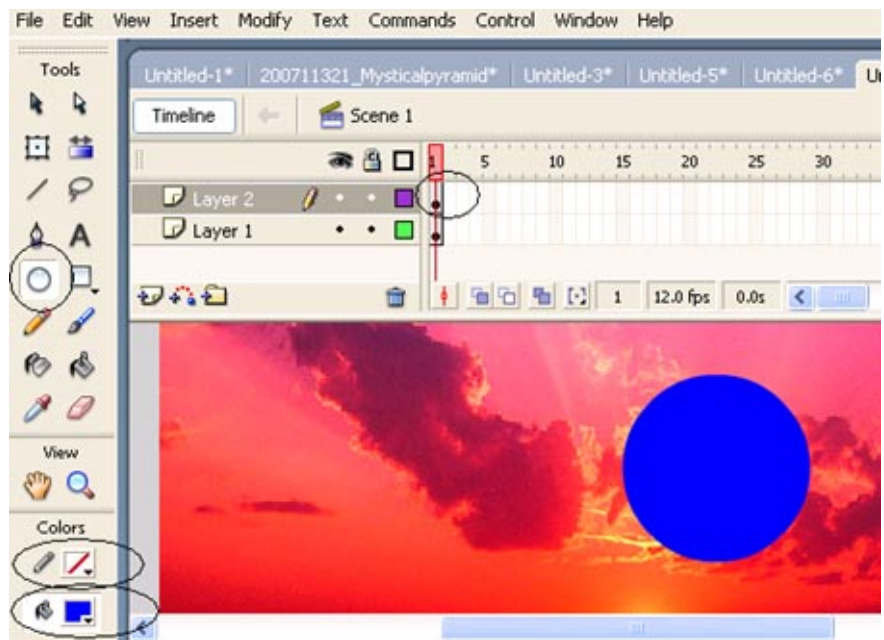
File Edit View Insert Modify Text Commands Control Window Help

Tools

A

View

Colors

Untitled-1* | 200711321_Mysticalpyramid* | Untitled-3* | Untitled-5* | Untitled-6* | Ur

Timeline

Scene 1

1 5 10 15 20 25 30

Layer 2

Layer 1

1 12.0 fps 0.0s